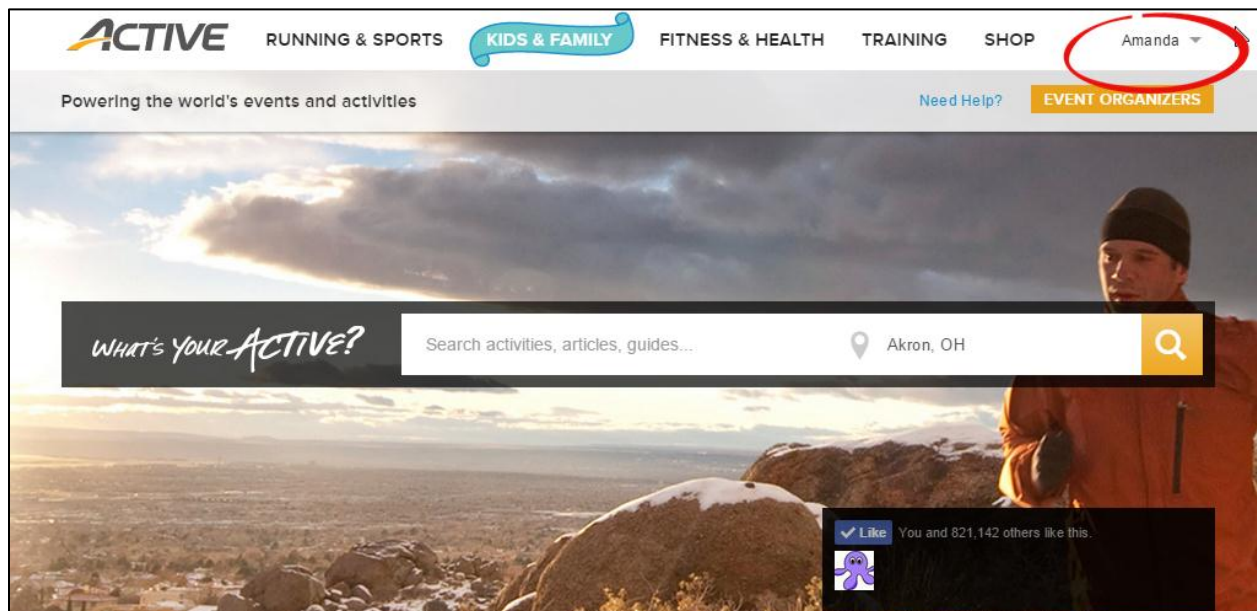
ACTIVE RUNNING & SPORTS KIDS & FAMILY FITNESS & HEALTH TRAINING SHOP Amanda

Powering the world's events and activities

Need Help? EVENT ORGANIZERS

WHAT'S YOUR ACTIVE?

Search activities, articles, guides...

Akron, OH

Like You and 821,142 others like this.